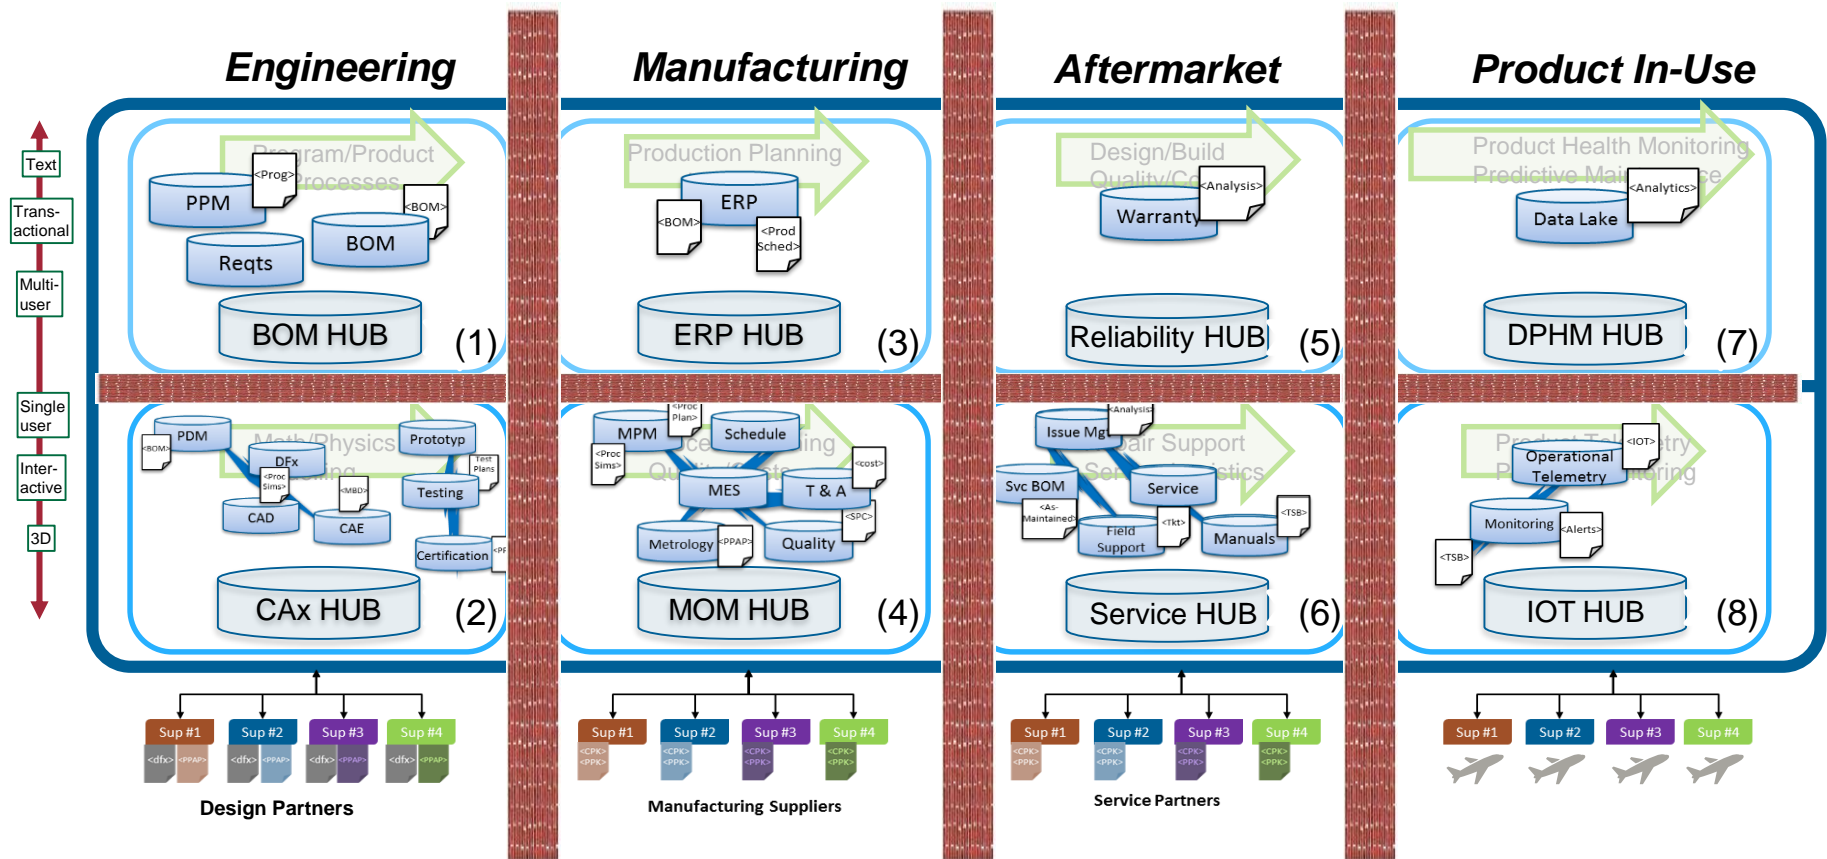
Engineering

Manufacturing

Aftermarket

Product In-Use

Text

Trans-actional

Multi-user

Single user

Inter-active

3D

Program/Product Processes

PPM

<Prog>

<BOM>

BOM

Reqts

BOM HUB

(1)

Production Planning

ERP

<BOM>

<Prod Sched>

ERP HUB

(3)

Design/Build Quality/C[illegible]

<Analysis>

Warranty

Reliability HUB

(5)

Product Health Monitoring Predictive Mai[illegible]ce

<Analytics>

Data Lake

DPHM HUB

(7)

Math/Physics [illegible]ing

PDM

<BOM>

DFx

<Proc Sims>

<MBD>

CAD

CAE

Prototyp

Test Plans

Testing

Certification

<PP

CAx HUB

(2)

<Proc Plan>

MPM

Schedule

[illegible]ce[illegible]ing

<Proc Sims>

Qu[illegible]

<cost>

MES

T & A

<SPC>

Metrology

<PPAP>

Quality

MOM HUB

(4)

<Analysis>

Issue Mg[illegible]

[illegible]air Support

Ser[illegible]stics

Svc BOM

Service

<As-Maintained>

<Tkt>

Field Support

<TSB>

Manuals

Service HUB

(6)

Product Tel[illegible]try

<IOT>

Operational Telemetry

P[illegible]oring

Monitoring

<Alerts>

<TSB>

IOT HUB

(8)

Sup #1 Sup #2 Sup #3 Sup #4

<dfx> <PPAP> <dfx> <PPAP> <dfx> <PPAP> <dfx> <PPAP>

Design Partners

Sup #1 Sup #2 Sup #3 Sup #4

<CPK> <PPK> <CPK> <PPK> <CPK> <PPK> <CPK> <PPK>

Manufacturing Suppliers

Sup #1 Sup #2 Sup #3 Sup #4

<CPK> <PPK> <CPK> <PPK> <CPK> <PPK> <CPK> <PPK>

Service Partners

Sup #1 Sup #2 Sup #3 Sup #4